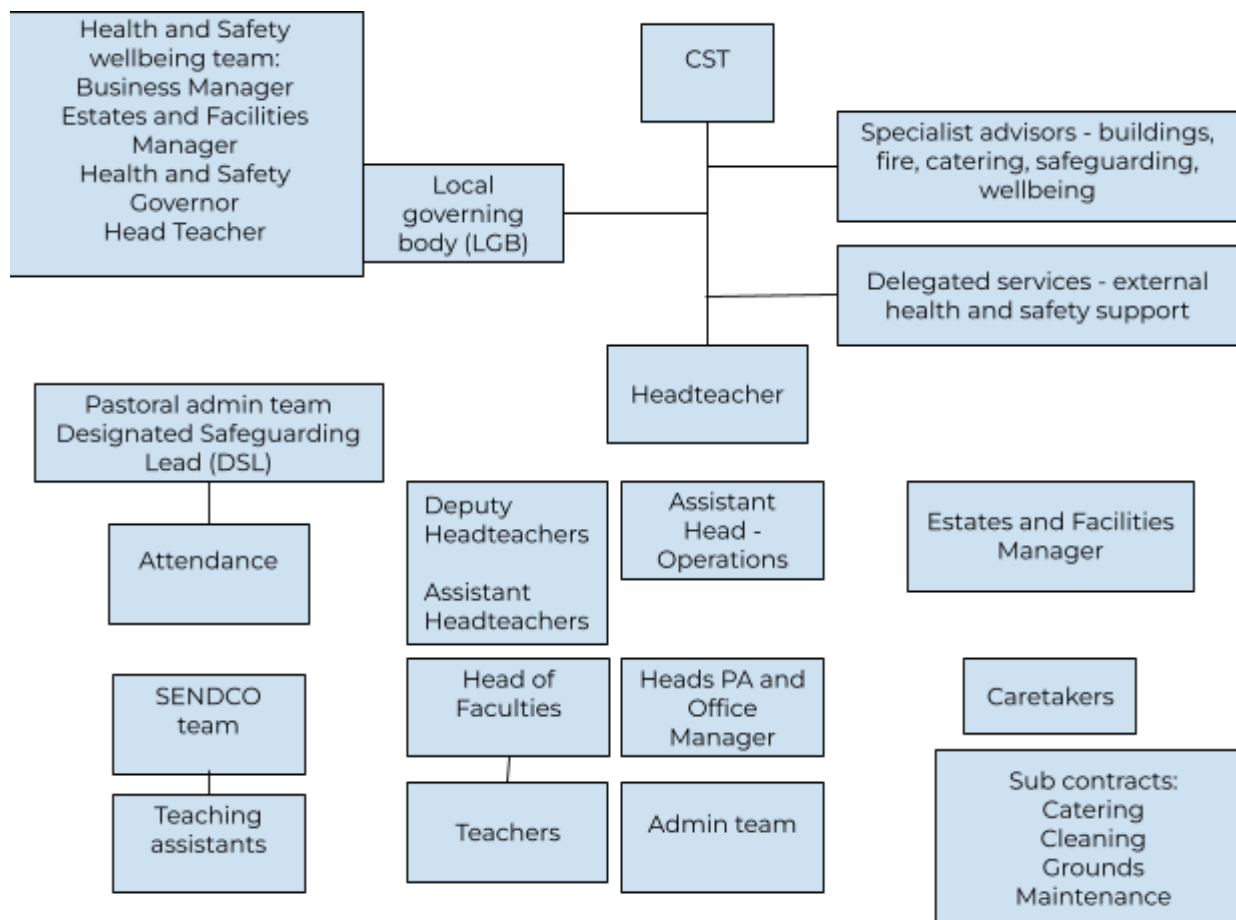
Health and Safety wellbeing team:
Business Manager
Estates and Facilities Manager
Health and Safety Governor
Head Teacher

CST

Local governing body (LGB)

Specialist advisors - buildings, fire, catering, safeguarding, wellbeing

Delegated services - external health and safety support

Headteacher

Pastoral admin team
Designated Safeguarding Lead (DSL)

Attendance

Deputy Headteachers

Assistant Headteachers

Assistant Head - Operations

Estates and Facilities Manager

SENDCO team

Teaching assistants

Head of Faculties

Teachers

Heads PA and Office Manager

Admin team

Caretakers

Sub contracts:
Catering
Cleaning
Grounds
Maintenance